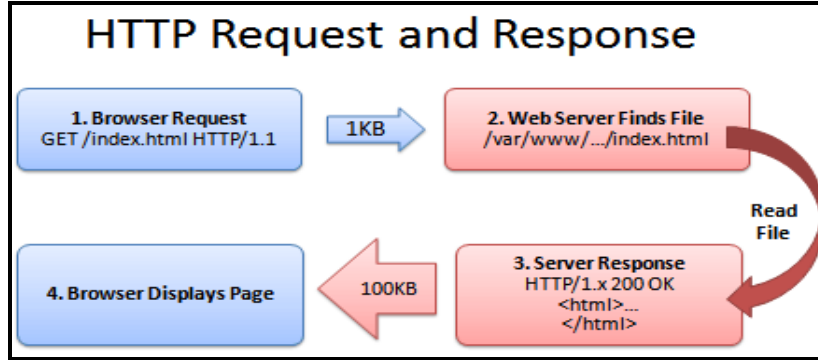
HTTP Request and Response

1. Browser Request
GET /index.html HTTP/1.1

1KB

2. Web Server Finds File
/var/www/.../index.html

Read File

3. Server Response
HTTP/1.x 200 OK
<html>...
</html>

100KB

4. Browser Displays Page